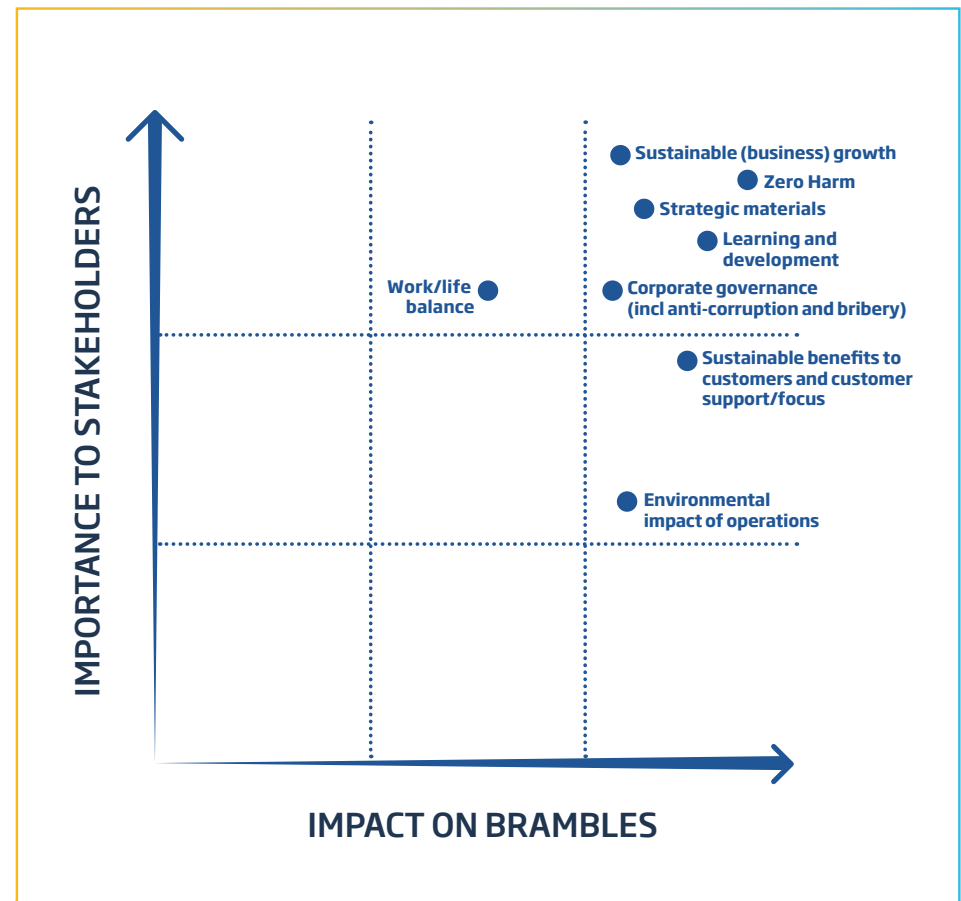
IMPORTANCE TO STAKEHOLDERS

Sustainable (business) growth

Zero Harm

Strategic materials

Learning and development

Work/life balance

Corporate governance (incl anti-corruption and bribery)

Sustainable benefits to customers and customer support/focus

Environmental impact of operations

IMPACT ON BRAMBLES